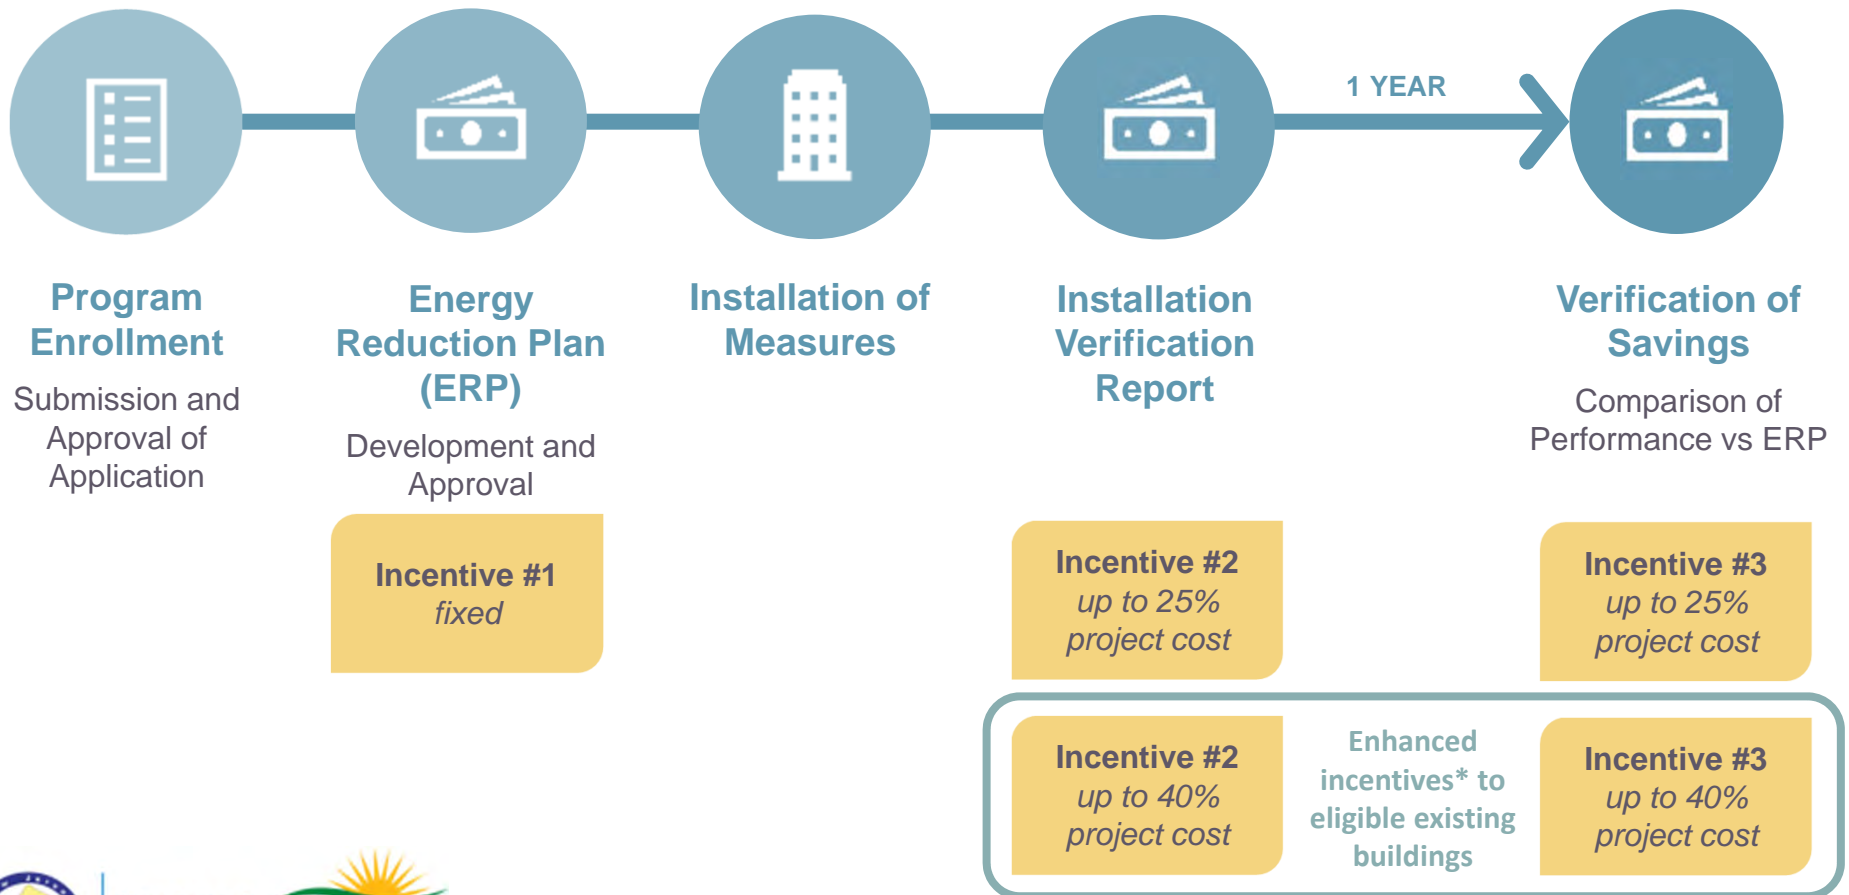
1 YEAR

Program Enrollment
Submission and Approval of Application

Energy Reduction Plan (ERP)
Development and Approval

Installation of Measures

Installation Verification Report

Verification of Savings
Comparison of Performance vs ERP

Incentive #1
*fixed*

Incentive #2
*up to 25% project cost*

Incentive #3
*up to 25% project cost*

Incentive #2
*up to 40% project cost*

Enhanced incentives* to eligible existing buildings

Incentive #3
*up to 40% project cost*